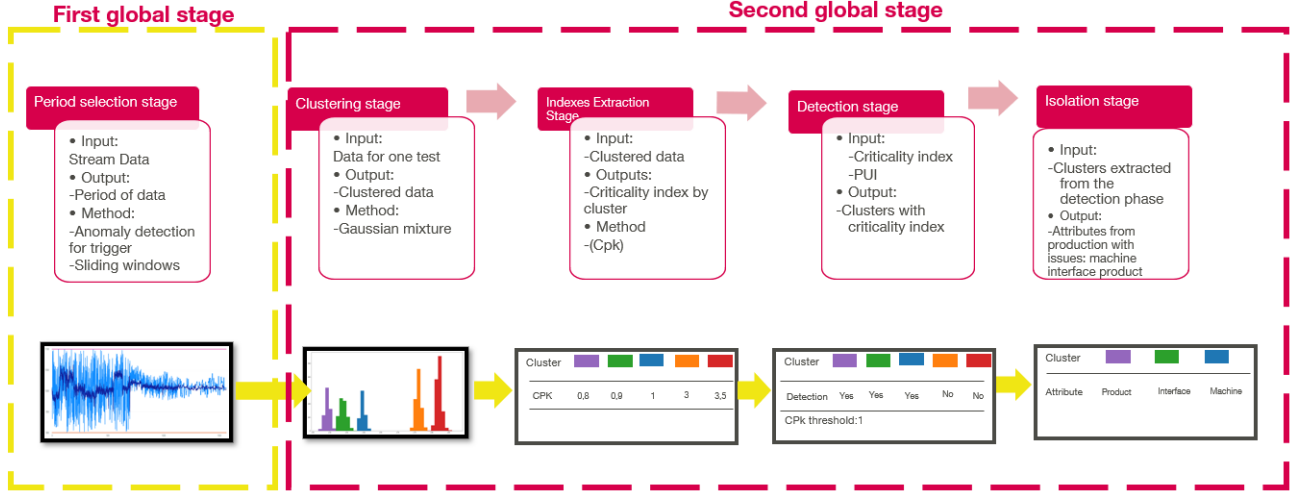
First global stage

Second global stage

Period selection stage

• Input:
Stream Data
• Output:
-Period of data
• Method:
-Anomaly detection for trigger
-Sliding windows

Clustering stage

• Input:
Data for one test
• Output:
-Clustered data
• Method:
-Gaussian mixture

Indexes Extraction Stage

• Input:
-Clustered data
• Outputs:
-Criticality index by cluster
• Method
-(Cpk)

Detection stage

• Input:
-Criticality index
-PUI
• Output:
-Clusters with criticality index

Isolation stage

• Input:
-Clusters extracted from the detection phase
• Output:
-Attributes from production with issues: machine interface product

| Cluster | | | | | |
|---|---|---|---|---|---|
| CPK | 0,8 | 0,9 | 1 | 3 | 3,5 |

| Cluster | | | | | |
|---|---|---|---|---|---|
| Detection | Yes | Yes | Yes | No | No |

CPk threshold:1

| Cluster | | | |
|---|---|---|---|
| Attribute | Product | Interface | Machine |